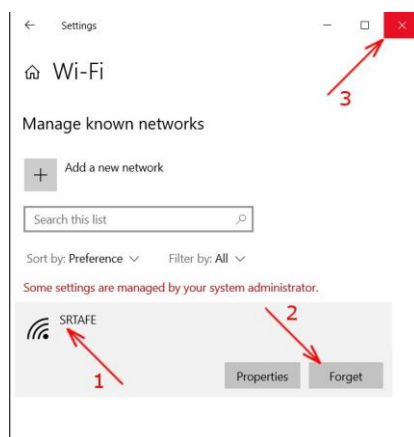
Settings

Wi-Fi

Manage known networks

Add a new network

Search this list

Sort by: Preference Filter by: All

Some settings are managed by your system administrator.

SRTAFE

Properties Forget

1 2 3